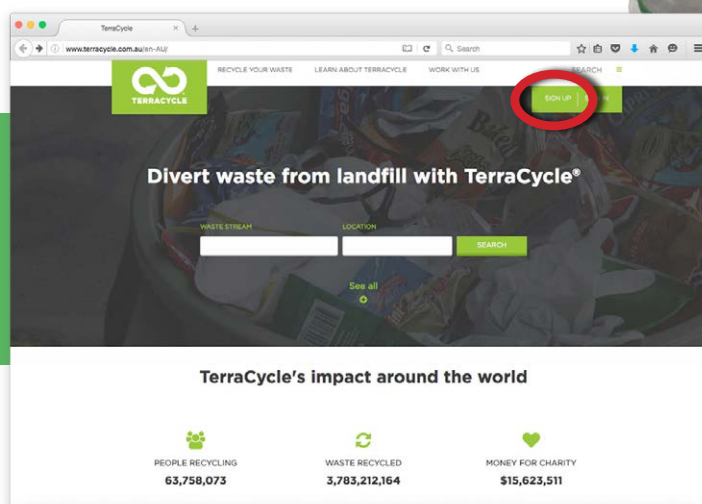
TerraCycle

www.terracycle.com.au/en-AU/

Search

TERRACYCLE

RECYCLE YOUR WASTE

LEARN ABOUT TERRACYCLE

WORK WITH US

SEARCH

SIGN UP

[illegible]

Divert waste from landfill with TerraCycle®

WASTE STREAM

LOCATION

SEARCH

See all

TerraCycle's impact around the world

PEOPLE RECYCLING

63,758,073

WASTE RECYCLED

3,783,212,164

MONEY FOR CHARITY

$15,623,511